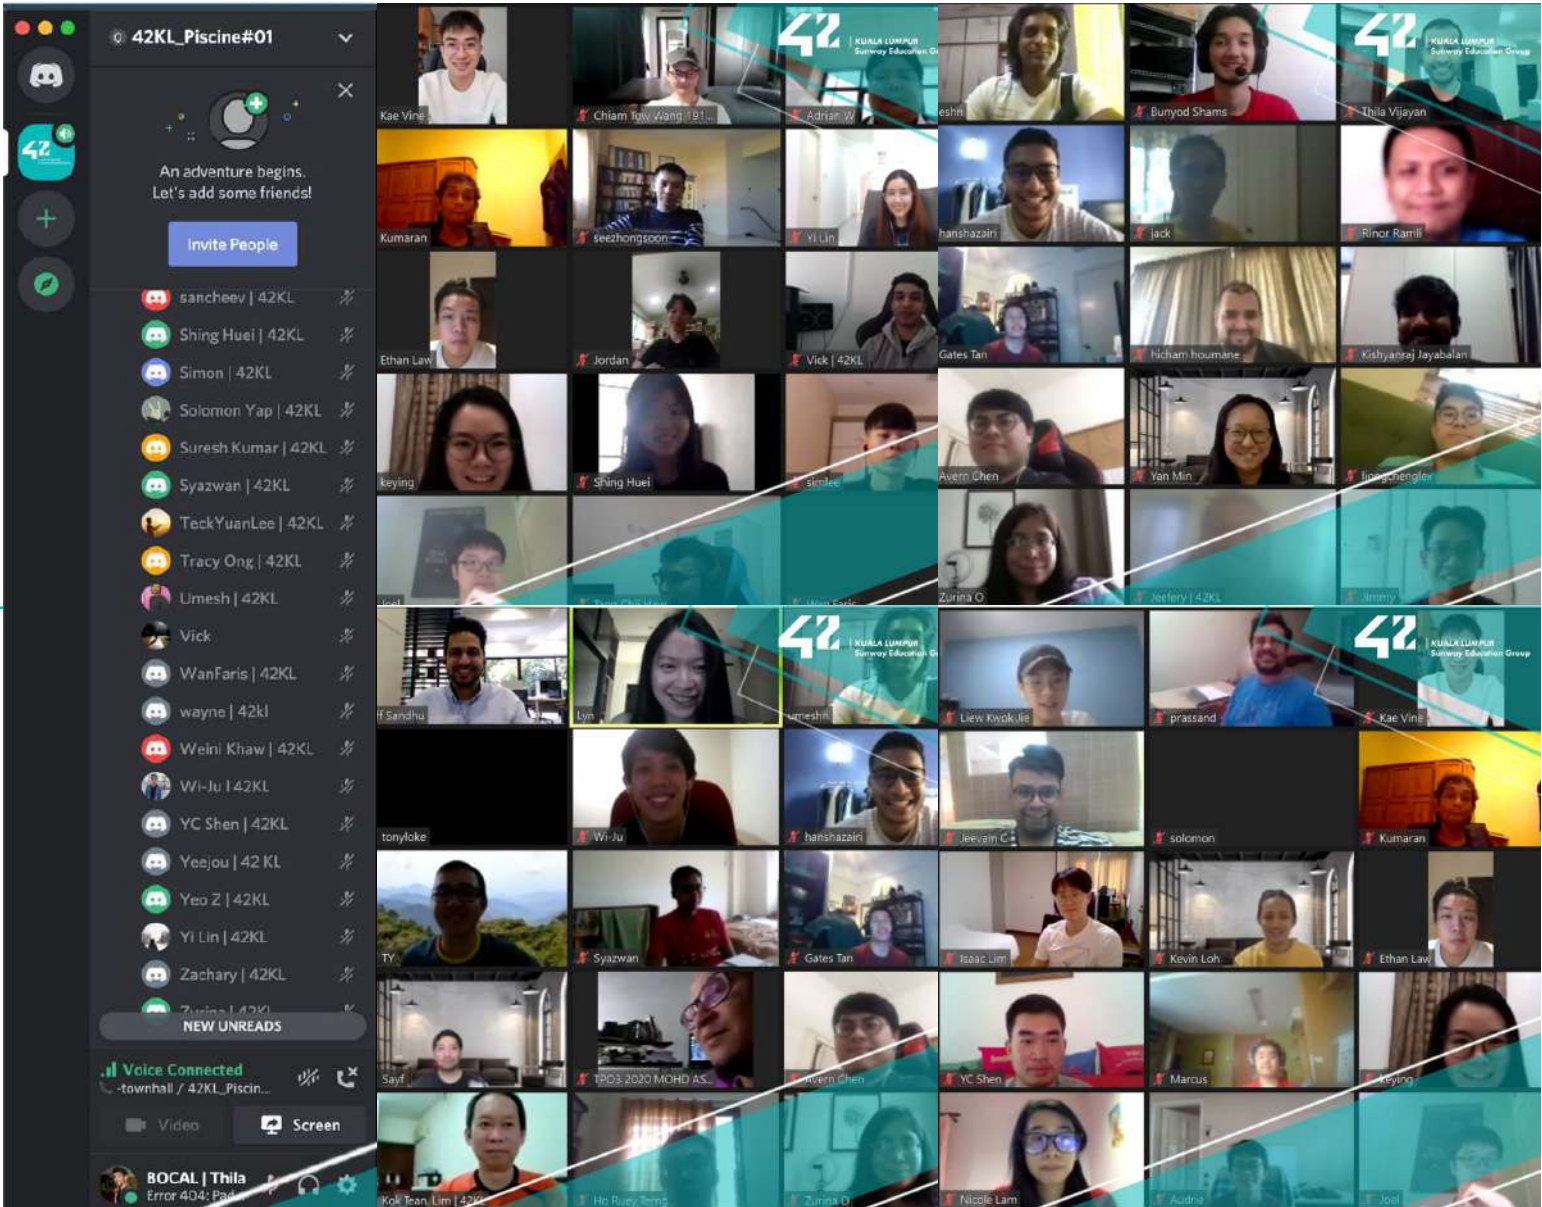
42KL_Piscine#01

An adventure begins.
Let's add some friends!

Invite People

sancheev | 42KL
Shing Huei | 42KL
Simon | 42KL
Solomon Yap | 42KL
Suresh Kumar | 42KL
Syazwan | 42KL
TeckYuanLee | 42KL
Tracy Ong | 42KL
Umesh | 42KL
Vick
WanFaris | 42KL
wayne | 42kl
Weini Khaw | 42KL
Wi-Ju | 42KL
YC Shen | 42KL
Yeejou | 42 KL
Yeo Z | 42KL
Yi Lin | 42KL
Zachary | 42KL
NEW UNREADS

Voice Connected
-townhall / 42KL_Piscin...
Video
Screen
BOCAL | Thila
Error 404: Pa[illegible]

Kae Vine
Chiam Tow Wang 191...
42 KUALA LUMPUR Sunway Education Group
Adrian W
eshn
Bunyod Shams
Thila Vijayan
Kumaran
seezhongsoon
Yi Lin
hanshazairi
jack
Rinor Ramli
Ethan Law
Jordan
Vick | 42KL
Gates Tan
hicham houmane
Kishyanraj Jayabalan
keying
Shing Huei
simlee
Avern Chen
Yan Min
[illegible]
Zurina O
Jeefery | 42KL
Jimmy
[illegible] Sandhu
Lyn
umeshh
Liew Kwok Jie
prassand
Kae Vine
tonyloke
Wi-Ju
hanshazairi
Jeevain C
solomon
Kumaran
TY
Syazwan
Gates Tan
Isaac Lim
Kevin Loh
Ethan Law
Sayf
TPO3-2020 MOHD AS...
Avern Chen
YC Shen
Marcus
keying
Kok Tean Lim | 42KL
Ho Ruey Teng
Zurina O
Nicole Lam
Audrie
Joel